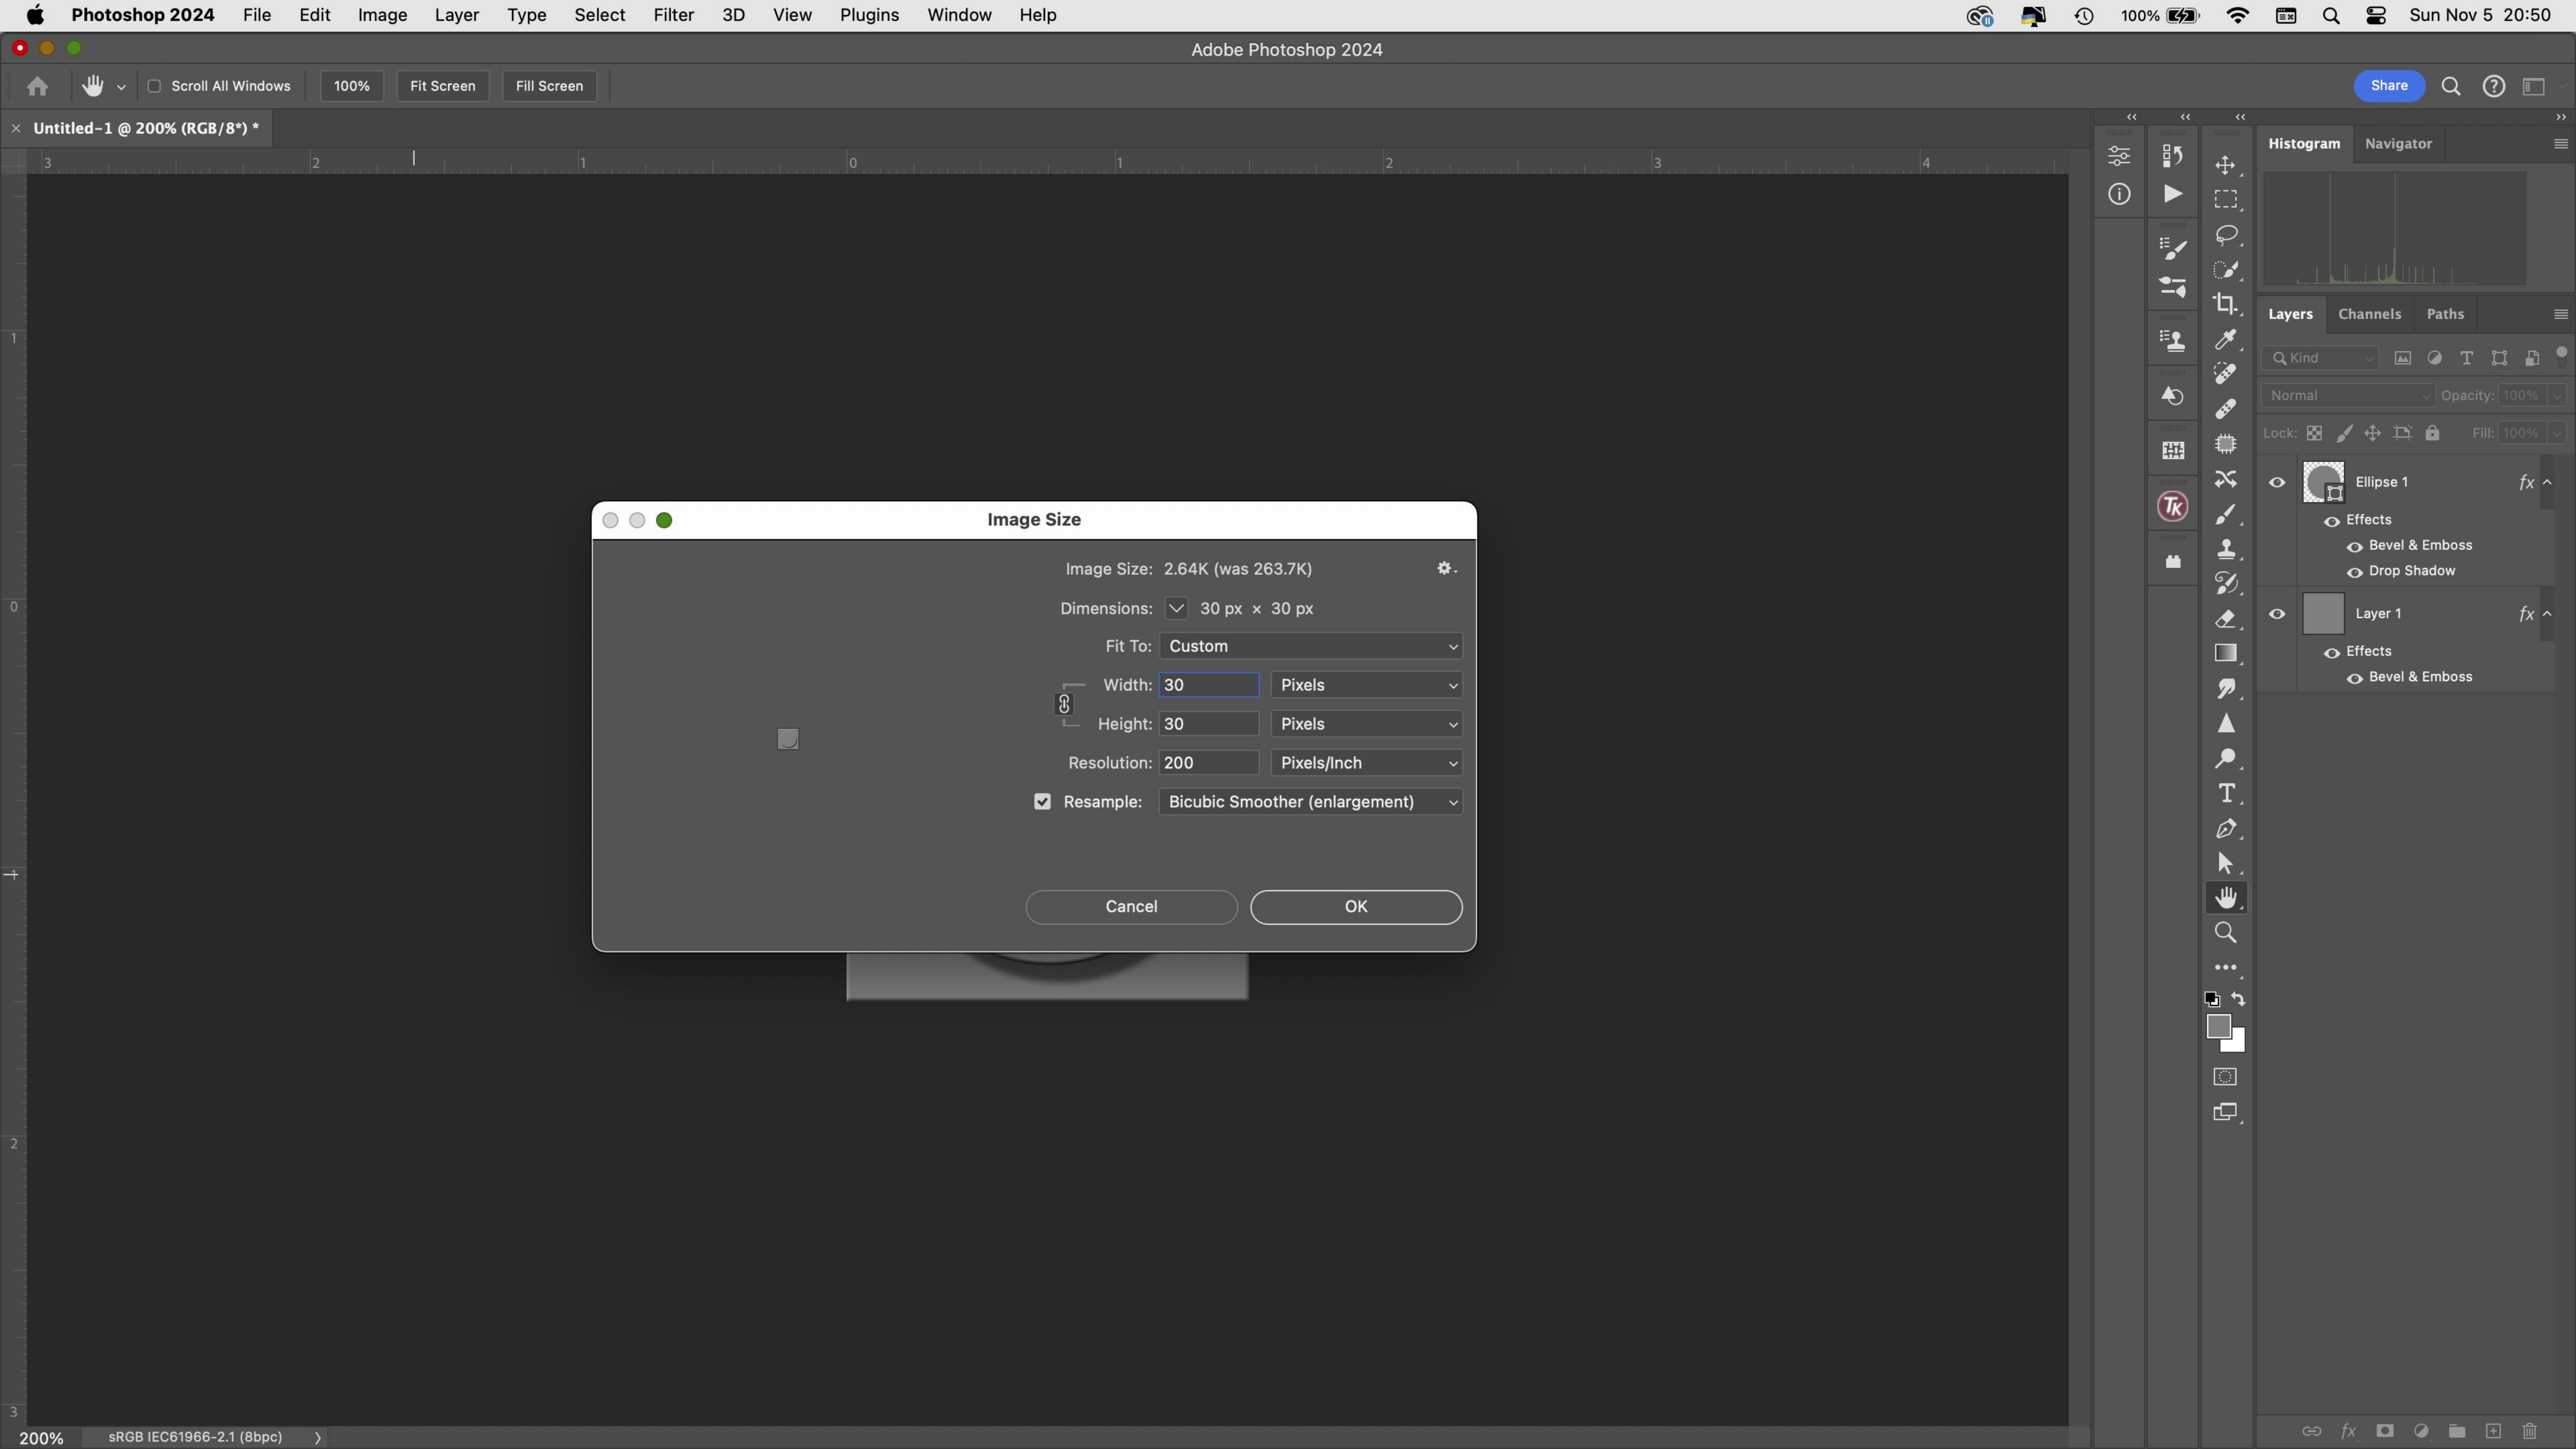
Photoshop 2024 File Edit Image Layer Type Select Filter 3D View Plugins Window Help

100% Sun Nov 5 20:50

Adobe Photoshop 2024

Scroll All Windows 100% Fit Screen Fill Screen

Share

Untitled-1 @ 200% (RGB/8*) *

3 2 1 0 1 2 3 4

Image Size

Image Size: 2.64K (was 263.7K)

Dimensions: 30 px × 30 px

Fit To: Custom

Width: 30 Pixels

Height: 30 Pixels

Resolution: 200 Pixels/Inch

Resample: Bicubic Smoother (enlargement)

Cancel

OK

Histogram Navigator

Layers Channels Paths

Kind

Normal Opacity: 100%

Lock: Fill: 100%

Ellipse 1

Effects

Bevel & Emboss

Drop Shadow

Layer 1

Effects

Bevel & Emboss

200% sRGB IEC61966-2.1 (8bpc)